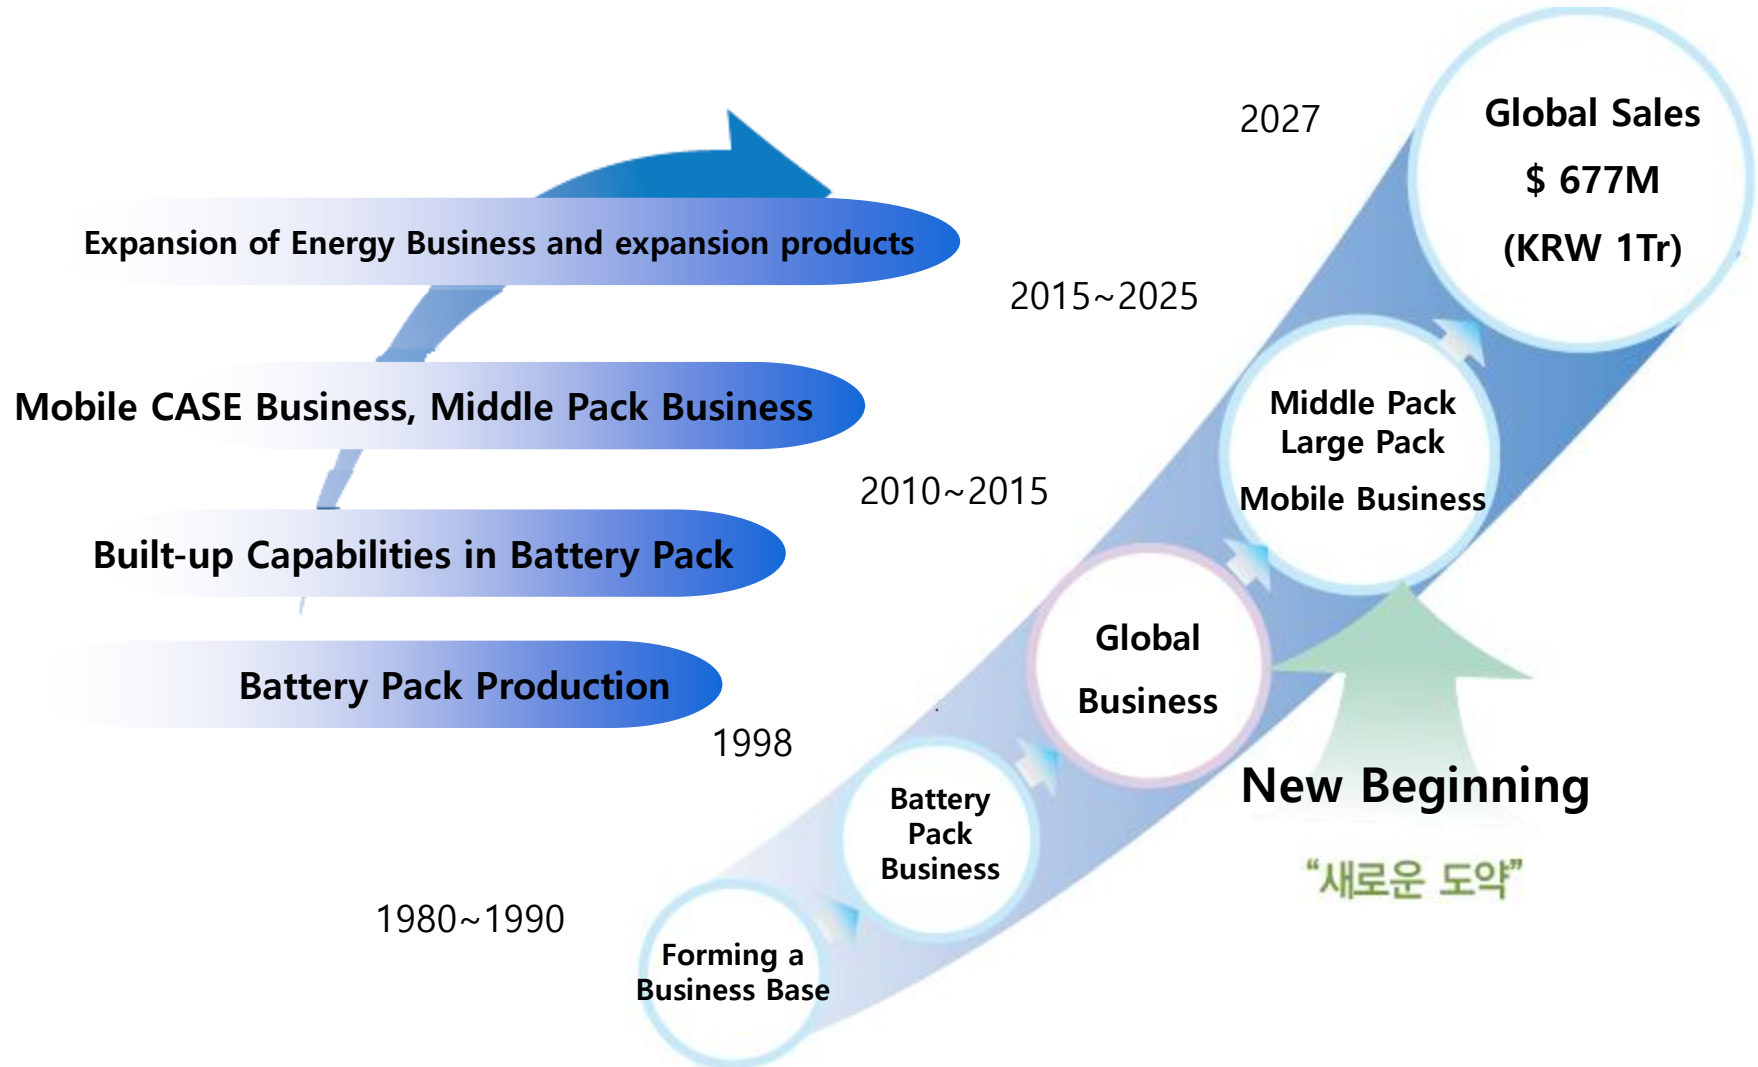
2027

Global Sales
$ 677M
(KRW 1Tr)

Expansion of Energy Business and expansion products

2015~2025

Mobile CASE Business, Middle Pack Business

Middle Pack
Large Pack
Mobile Business

2010~2015

Built-up Capabilities in Battery Pack

Global
Business

Battery Pack Production

1998

New Beginning

Battery
Pack
Business

“새로운 도약”

1980~1990

Forming a
Business Base